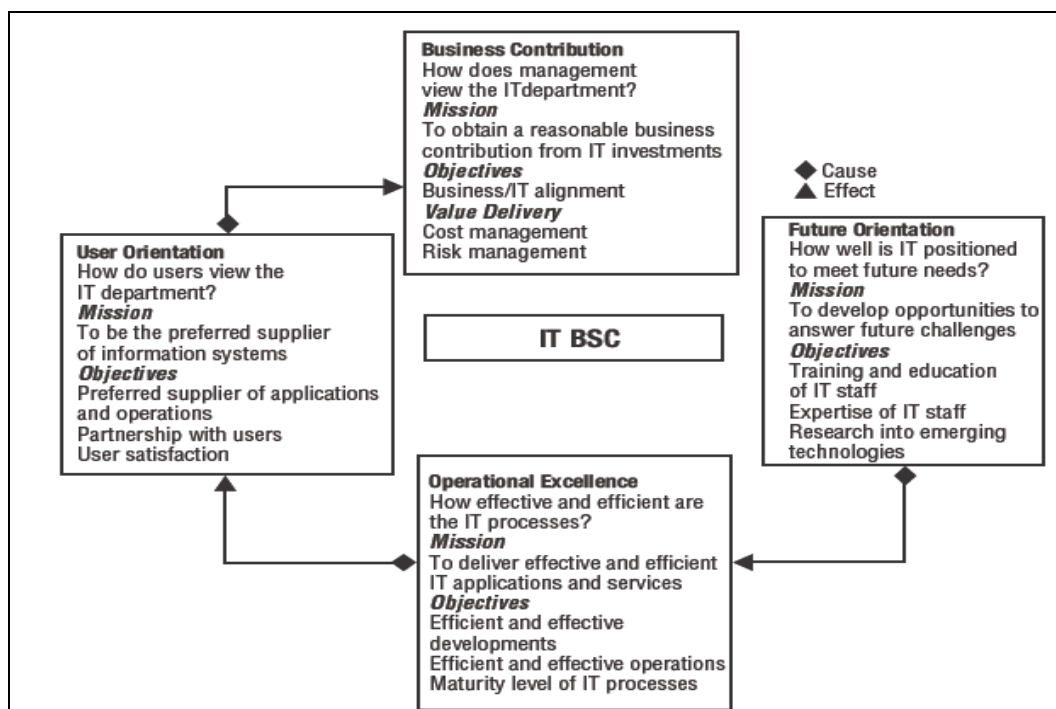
Business Contribution
How does management view the ITdepartment?
Mission
To obtain a reasonable business contribution from IT investments
Objectives
Business/IT alignment
Value Delivery
Cost management
Risk management

◆ Cause
▲ Effect

User Orientation
How do users view the IT department?
Mission
To be the preferred supplier of information systems
Objectives
Preferred supplier of applications and operations
Partnership with users
User satisfaction

IT BSC

Future Orientation
How well is IT positioned to meet future needs?
Mission
To develop opportunities to answer future challenges
Objectives
Training and education of IT staff
Expertise of IT staff
Research into emerging technologies

Operational Excellence
How effective and efficient are the IT processes?
Mission
To deliver effective and efficient IT applications and services
Objectives
Efficient and effective developments
Efficient and effective operations
Maturity level of IT processes